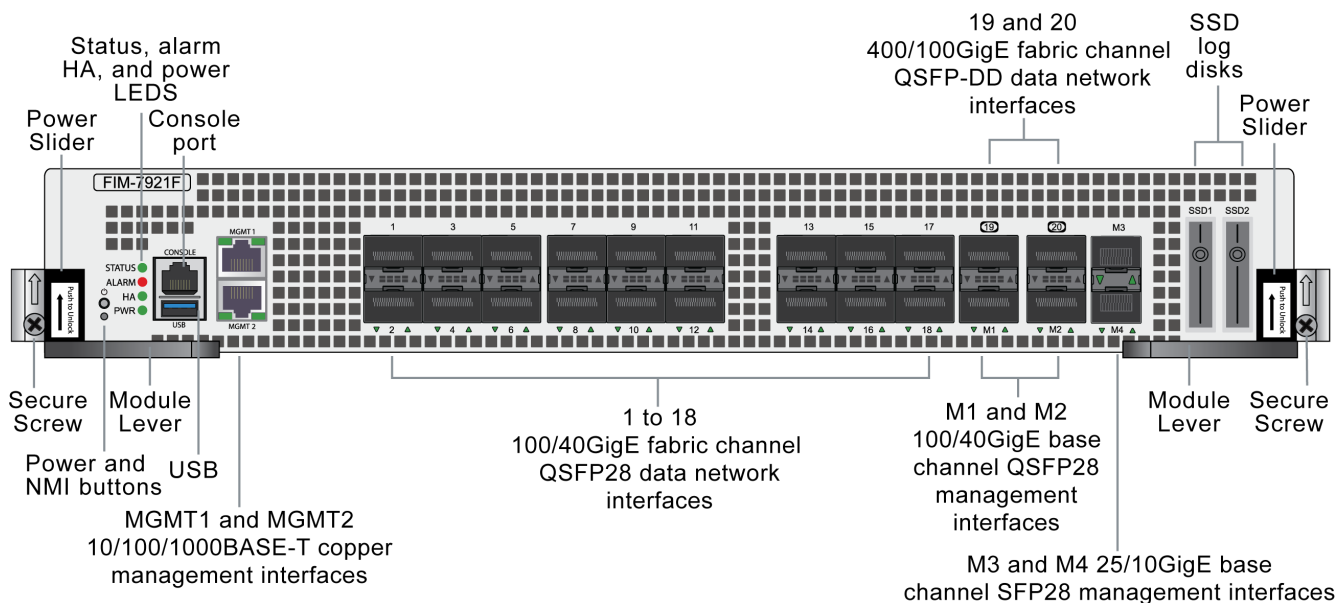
Status, alarm HA, and power LEDS

Power Slider

Console port

19 and 20 400/100GigE fabric channel QSFP-DD data network interfaces

SSD log disks

Power Slider

FIM-7921F

STATUS
ALARM
HA
PWR

CONSOLE

USB

MGMT 1

MGMT 2

1 3 5 7 9 11 13 15 17 19 20 M3

2 4 6 8 10 12 14 16 18 M1 M2 M4

SSD1 SSD2

Push to Unlock

Push to Unlock

Secure Screw

Module Lever

Power and NMI buttons

USB

1 to 18 100/40GigE fabric channel QSFP28 data network interfaces

M1 and M2 100/40GigE base channel QSFP28 management interfaces

Module Lever

Secure Screw

MGMT1 and MGMT2 10/100/1000BASE-T copper management interfaces

M3 and M4 25/10GigE base channel SFP28 management interfaces